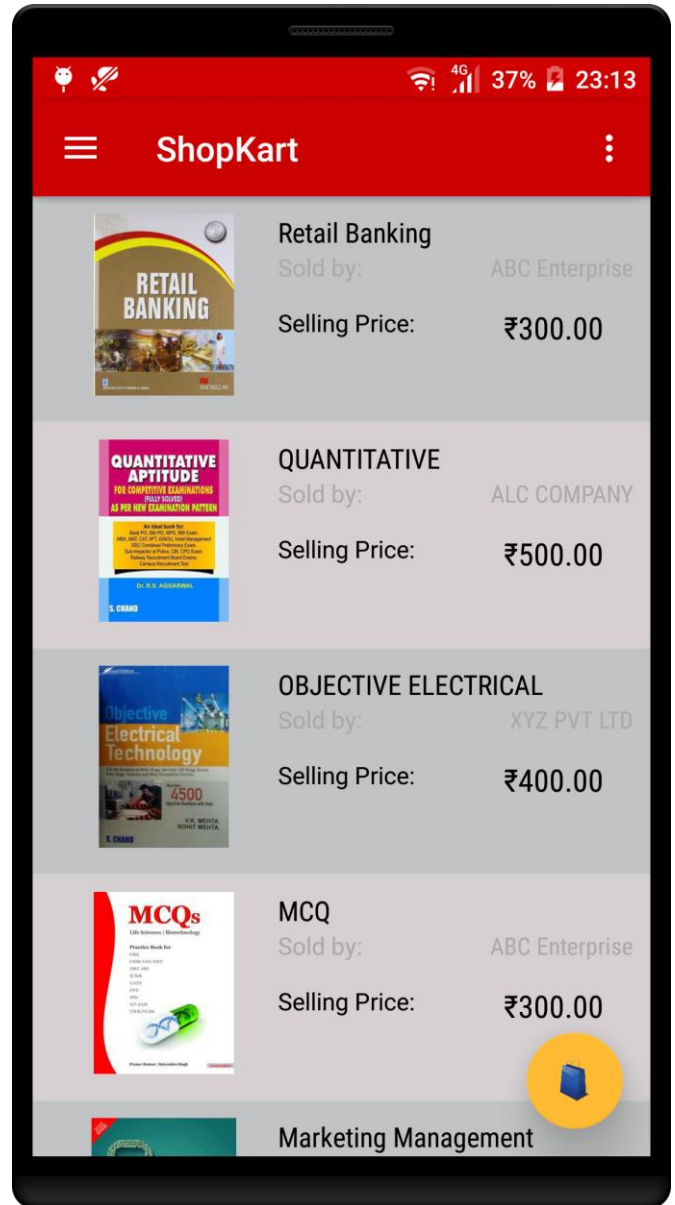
4G 37% 23:13

ShopKart

RETAIL BANKING

Retail Banking
Sold by: ABC Enterprise
Selling Price: ₹300.00

QUANTITATIVE APTITUDE
FOR COMPETITIVE EXAMINATIONS (FULLY SOLVED) AS PER NEW EXAMINATION PATTERN
Dr. R.S. AGGARWAL
S. CHAND

QUANTITATIVE
Sold by: ALC COMPANY
Selling Price: ₹500.00

Objective Electrical Technology
4500
V.K. MEHTA ROHIT MEHTA
S. CHAND

OBJECTIVE ELECTRICAL
Sold by: XYZ PVT LTD
Selling Price: ₹400.00

MCQs
Life Sciences | Biotechnology
Practice Book for

MCQ
Sold by: ABC Enterprise
Selling Price: ₹300.00

Marketing Management